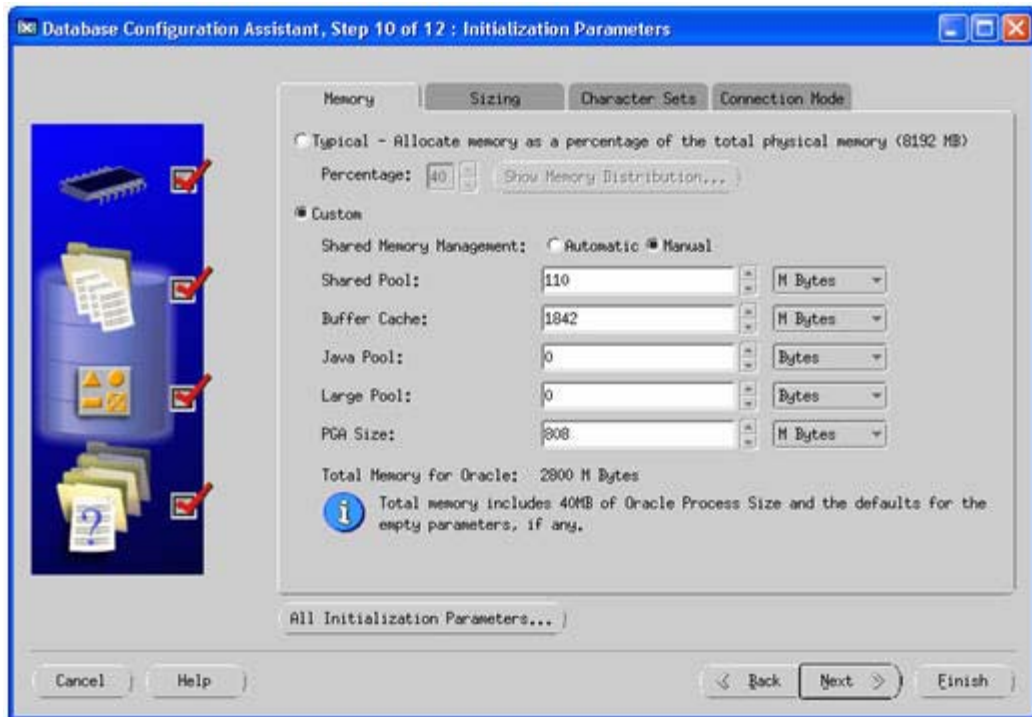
Database Configuration Assistant, Step 10 of 12 : Initialization Parameters

Memory | Sizing | Character Sets | Connection Mode

Typical - Allocate memory as a percentage of the total physical memory (8192 MB)

Percentage: 40 Show Memory Distribution...

Custom

Shared Memory Management: Automatic Manual

| | | |
|---|---|---|
| Shared Pool: | 110 | M Bytes |
| Buffer Cache: | 1842 | M Bytes |
| Java Pool: | 0 | Bytes |
| Large Pool: | 0 | Bytes |
| PGA Size: | 808 | M Bytes |

Total Memory for Oracle: 2800 M Bytes

Total memory includes 40MB of Oracle Process Size and the defaults for the empty parameters, if any.

All Initialization Parameters...

Cancel Help Back Next Finish